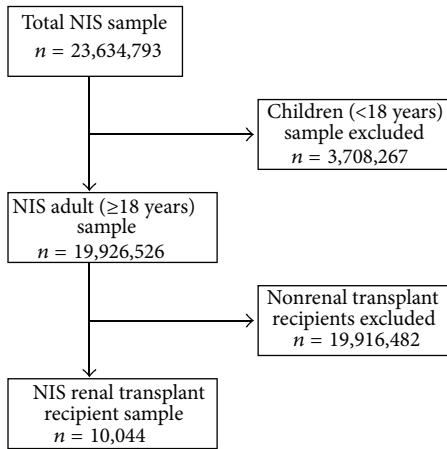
Total NIS sample
$n$ = 23,634,793

Children (<18 years) sample excluded
$n$ = 3,708,267

NIS adult (≥18 years) sample
$n$ = 19,926,526

Nonrenal transplant recipients excluded
$n$ = 19,916,482

NIS renal transplant recipient sample
$n$ = 10,044